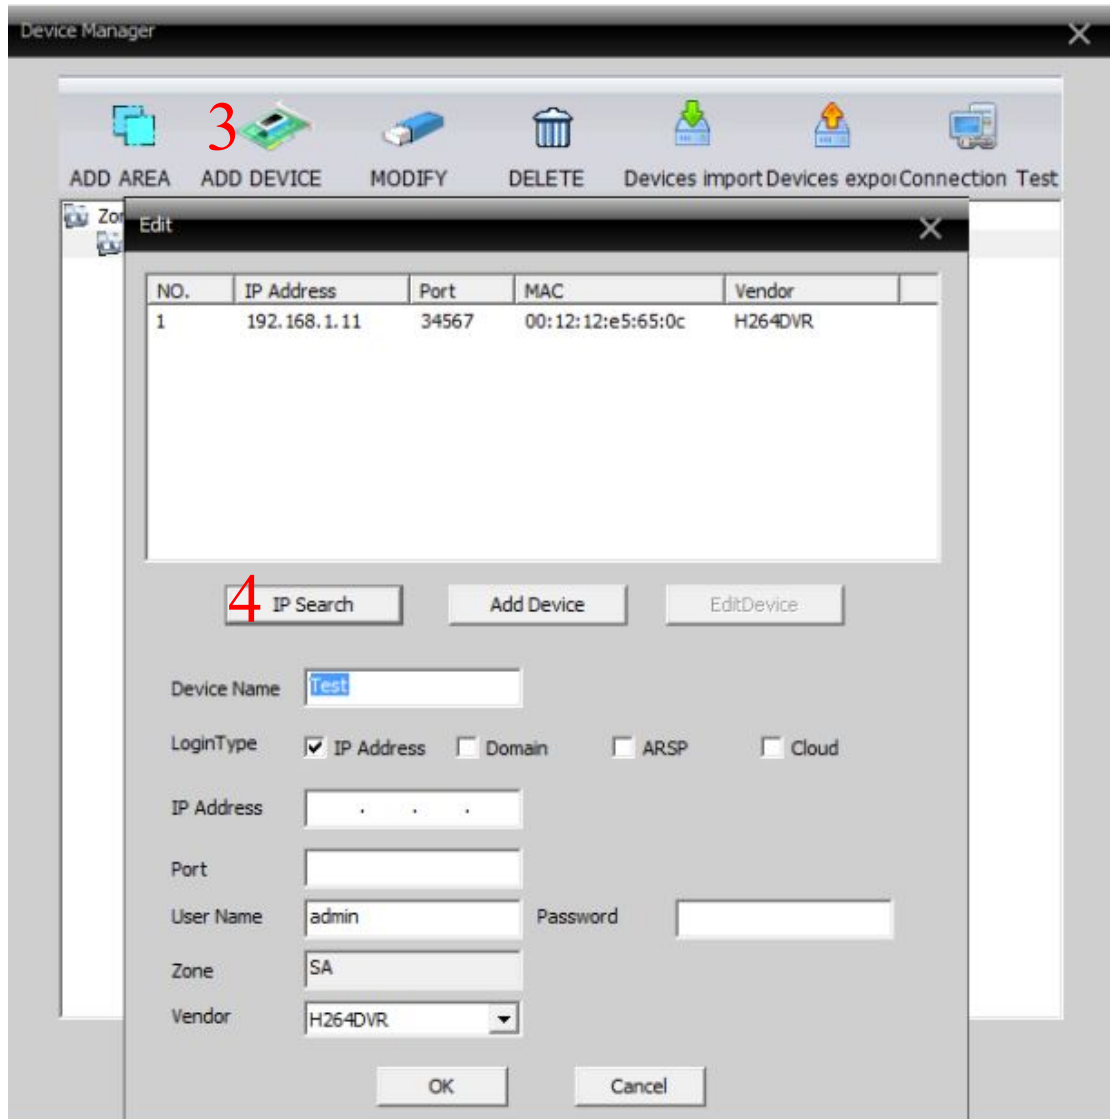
Device Manager

3

ADD AREA ADD DEVICE MODIFY DELETE Devices import Devices expoi Connection Test

Zon

Edit

| NO. | IP Address | Port | MAC | Vendor |
|---|---|---|---|---|
| 1 | 192.168.1.11 | 34567 | 00:12:12:e5:65:0c | H264DVR |

4 IP Search Add Device EditDevice

Device Name Test

LoginType IP Address Domain ARSP Cloud

IP Address . . .

Port

User Name admin Password

Zone SA

Vendor H264DVR

OK Cancel